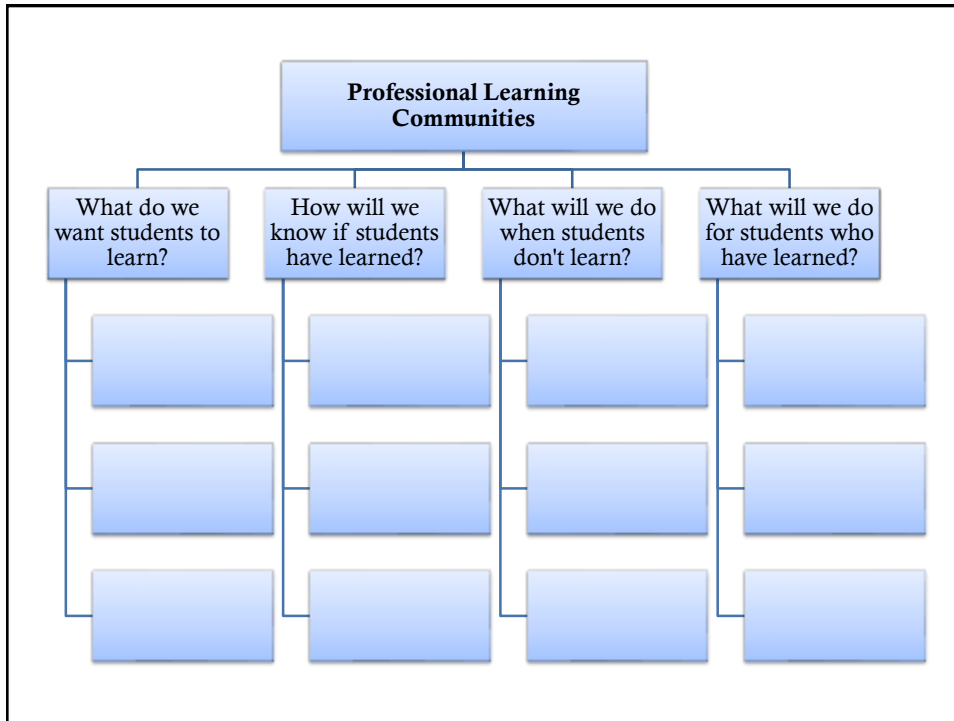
Professional Learning Communities

What do we want students to learn?

How will we know if students have learned?

What will we do when students don't learn?

What will we do for students who have learned?